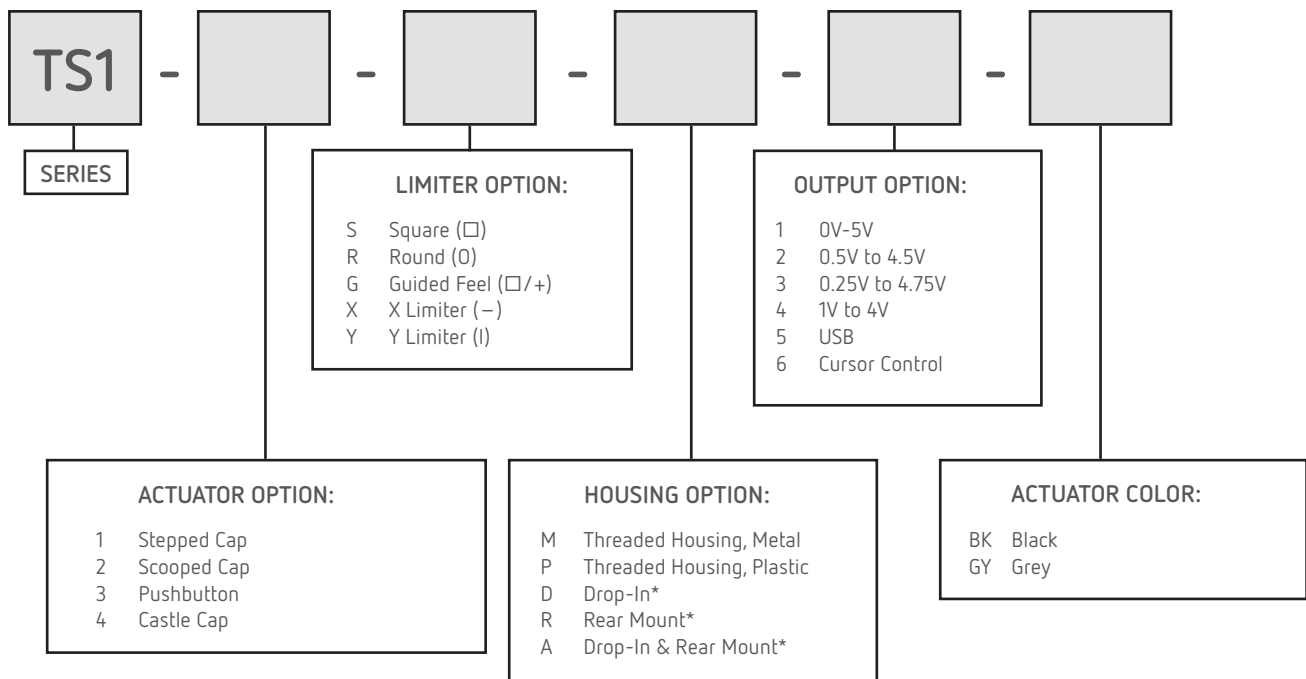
TS1 - - - - -

SERIES

LIMITER OPTION:

S Square (□)
R Round (O)
G Guided Feel (□/+)
X X Limiter (–)
Y Y Limiter (I)

OUTPUT OPTION:

1 0V-5V
2 0.5V to 4.5V
3 0.25V to 4.75V
4 1V to 4V
5 USB
6 Cursor Control

ACTUATOR OPTION:

1 Stepped Cap
2 Scooped Cap
3 Pushbutton
4 Castle Cap

HOUSING OPTION:

M Threaded Housing, Metal
P Threaded Housing, Plastic
D Drop-In*
R Rear Mount*
A Drop-In & Rear Mount*

ACTUATOR COLOR:

BK Black
GY Grey